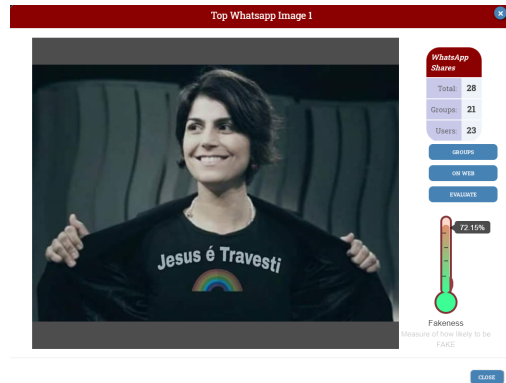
Top Whatsapp Image 1

Jesus é Travesti

WhatsApp Shares

| | |
|---|---|
| Total: | 28 |
| Groups: | 21 |
| Users: | 23 |

GROUPS

ON WEB

EVALUATE

72.15%

Fakeness

Measure of how likely to be FAKE

CLOSE